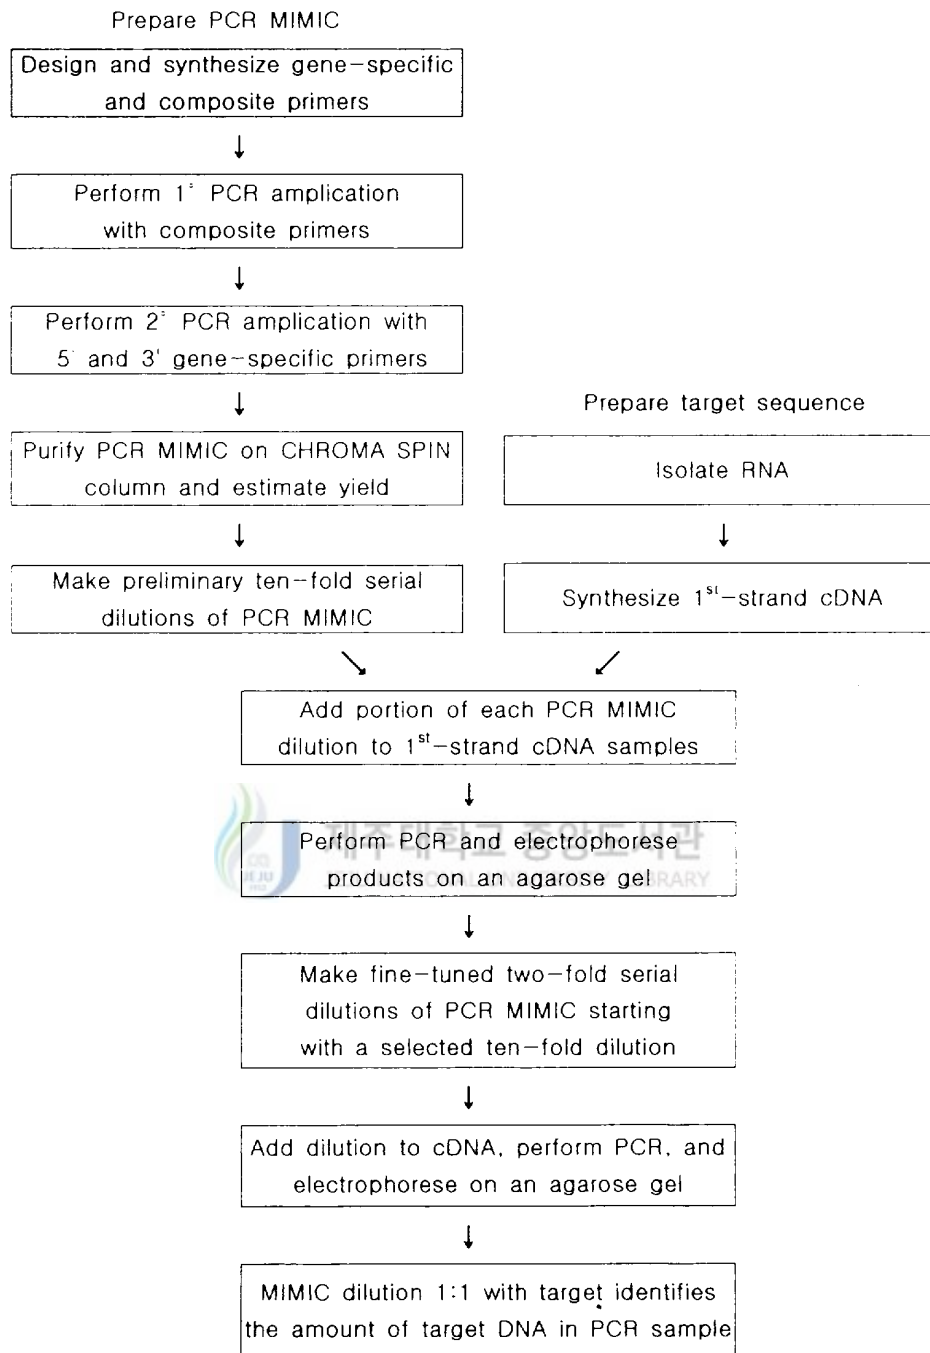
Prepare PCR MIMIC

Design and synthesize gene-specific and composite primers

Perform $1^{\circ}$ PCR amplication with composite primers

Perform $2^{\circ}$ PCR amplication with 5' and 3' gene-specific primers

Purify PCR MIMIC on CHROMA SPIN column and estimate yield

Make preliminary ten-fold serial dilutions of PCR MIMIC

Prepare target sequence

Isolate RNA

Synthesize $1^{st}$-strand cDNA

Add portion of each PCR MIMIC dilution to $1^{st}$-strand cDNA samples

Perform PCR and electrophorese products on an agarose gel

제주대학교 중앙도서관
JEJU NATIONAL UNIVERSITY LIBRARY

Make fine-tuned two-fold serial dilutions of PCR MIMIC starting with a selected ten-fold dilution

Add dilution to cDNA, perform PCR, and electrophorese on an agarose gel

MIMIC dilution 1:1 with target identifies the amount of target DNA in PCR sample